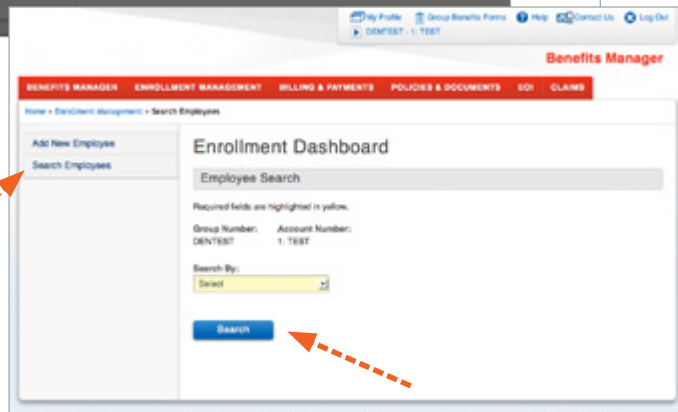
My Profile Group Benefits Forms Help Contact Us Log Out
DENTEST - 1: TEST

Benefits Manager

BENEFITS MANAGER ENROLLMENT MANAGEMENT BILLING & PAYMENTS POLICIES & DOCUMENTS EOI CLAIMS

Home > Enrollment Management > Search Employees

Add New Employee
Search Employees

Enrollment Dashboard

Employee Search

Required fields are highlighted in yellow.

Group Number: DENTEST
Account Number: 1: TEST

Search By:
Select

Search